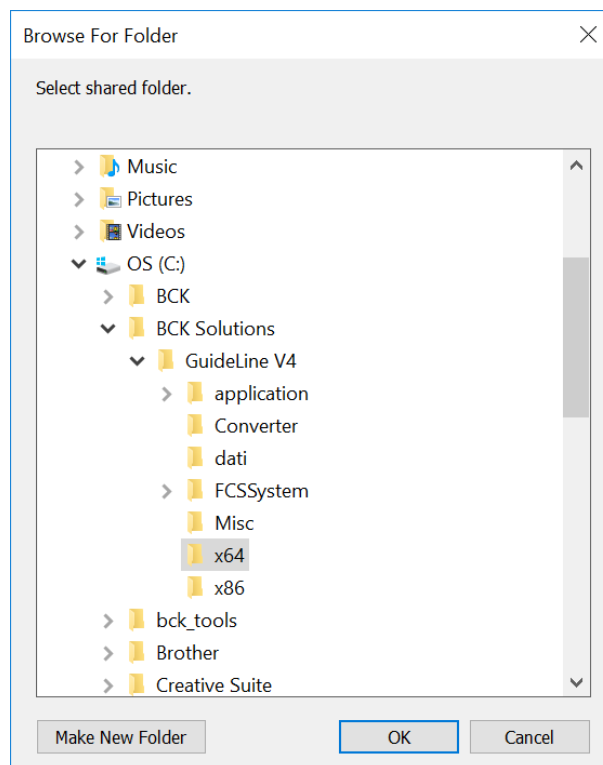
Browse For Folder

Select shared folder.

Music
Pictures
Videos
OS (C:)
BCK
BCK Solutions
GuideLine V4
application
Converter
dati
FCSSystem
Misc
x64
x86
bck_tools
Brother
Creative Suite

Make New Folder
OK
Cancel